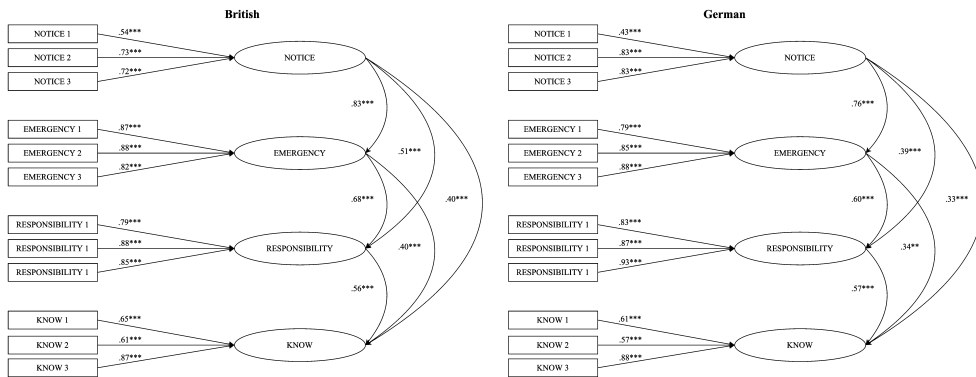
British

NOTICE 1
.54***
NOTICE 2
.73***
NOTICE 3
.72***
NOTICE

EMERGENCY 1
.87***
EMERGENCY 2
.88***
EMERGENCY 3
.82***
EMERGENCY

RESPONSIBILITY 1
.79***
RESPONSIBILITY 1
.88***
RESPONSIBILITY 1
.85***
RESPONSIBILITY

KNOW 1
.65***
KNOW 2
.61***
KNOW 3
.87***
KNOW

.83***
.51***
.40***
.68***
.40***
.56***

German

NOTICE 1
.43***
NOTICE 2
.83***
NOTICE 3
.83***
NOTICE

EMERGENCY 1
.79***
EMERGENCY 2
.85***
EMERGENCY 3
.88***
EMERGENCY

RESPONSIBILITY 1
.83***
RESPONSIBILITY 1
.87***
RESPONSIBILITY 1
.93***
RESPONSIBILITY

KNOW 1
.61***
KNOW 2
.57***
KNOW 3
.88***
KNOW

.76***
.39***
.33***
.60***
.34**
.57***